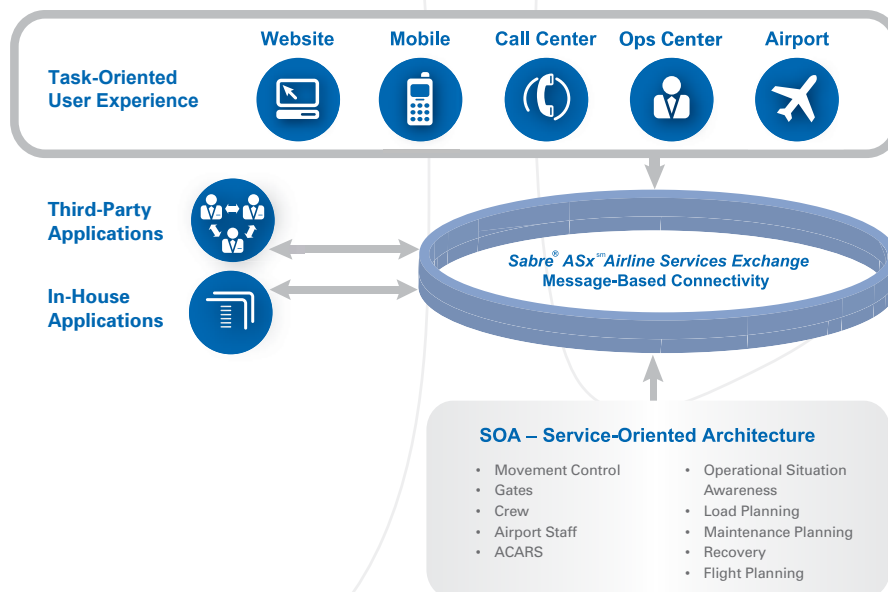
Task-Oriented User Experience

Website

Mobile

Call Center

Ops Center

Airport

Third-Party Applications

In-House Applications

Sabre® ASx℠ Airline Services Exchange
Message-Based Connectivity

SOA – Service-Oriented Architecture

• Movement Control
• Gates
• Crew
• Airport Staff
• ACARS

• Operational Situation Awareness
• Load Planning
• Maintenance Planning
• Recovery
• Flight Planning